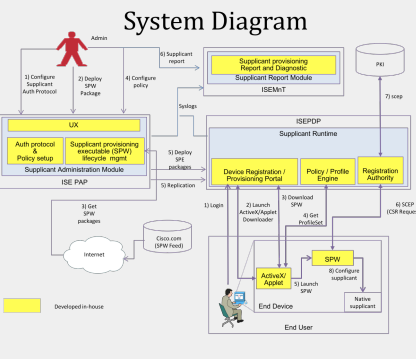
System Diagram

Admin

1) Configure Supplicant Auth Protocol

2) Deploy SPW Package

4) Configure policy

6) Supplicant report

Supplicant provisioning Report and Diagnostic

Supplicant Report Module

ISEMnT

PKI

Syslogs

7) scep

UX

Auth protocol & Policy setup

Supplicant provisioning executable (SPW) lifecycle mgmt

Supplicant Administration Module

ISE PAP

5) Deploy SPE packages

5) Replication

ISEPDP

Supplicant Runtime

Device Registration / Provisioning Portal

Policy / Profile Engine

Registration Authority

3) Get SPW packages

Internet

Cisco.com (SPW Feed)

1) Login

2) Launch ActiveX/Applet Downloader

3) Download SPW

4) Get ProfileSet

6) SCEP (CSR Reques

ActiveX/ Applet

5) Launch SPW

SPW

8) Configure supplicant

Native supplicant

End Device

End User

Developed in-house